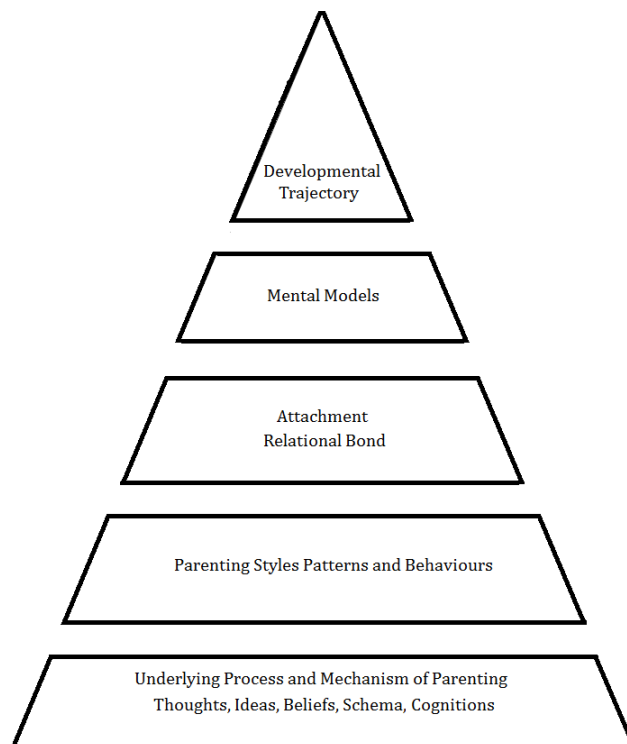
Developmental Trajectory

Mental Models

Attachment
Relational Bond

Parenting Styles Patterns and Behaviours

Underlying Process and Mechanism of Parenting
Thoughts, Ideas, Beliefs, Schema, Cognitions